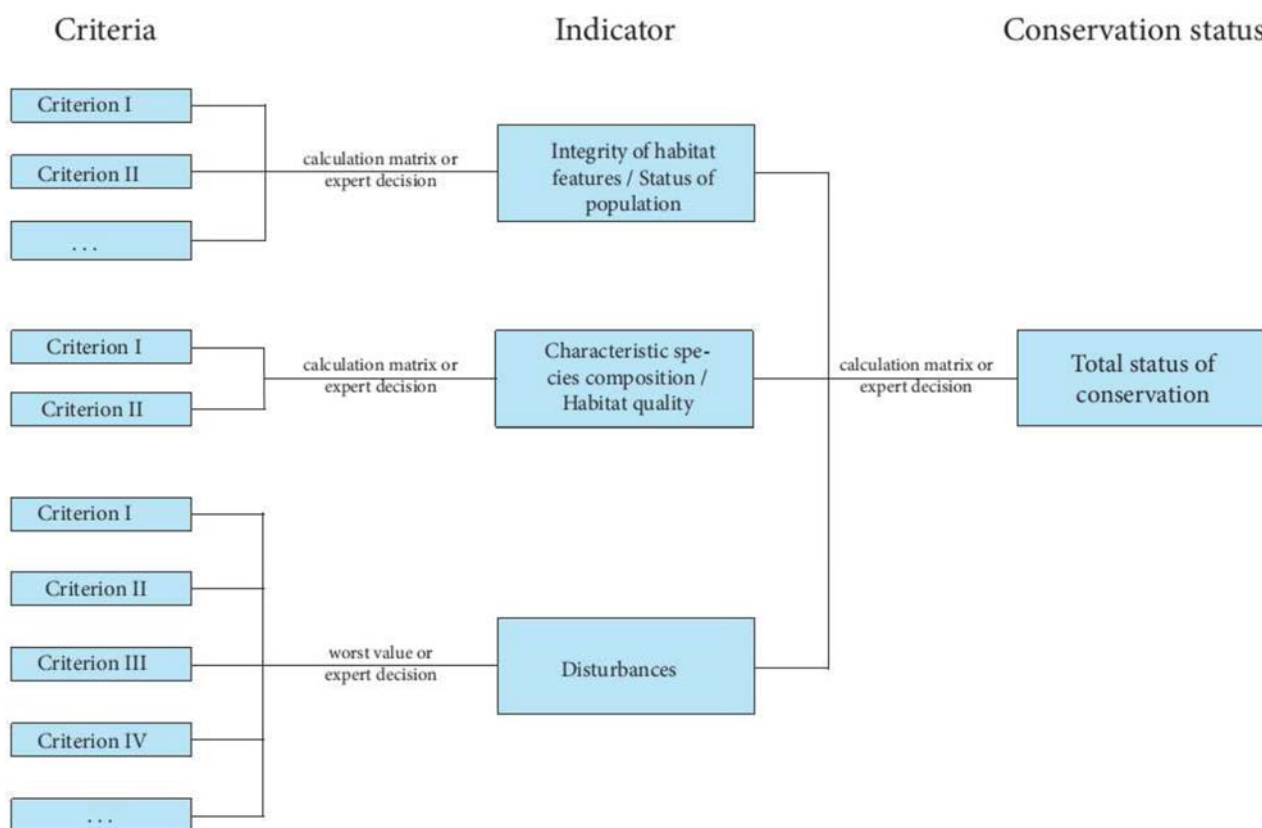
Criteria

Indicator

Conservation status

Criterion I

Criterion II

...

calculation matrix or expert decision

Integrity of habitat features / Status of population

Criterion I

Criterion II

calculation matrix or expert decision

Characteristic species composition / Habitat quality

calculation matrix or expert decision

Total status of conservation

Criterion I

Criterion II

Criterion III

Criterion IV

...

worst value or expert decision

Disturbances